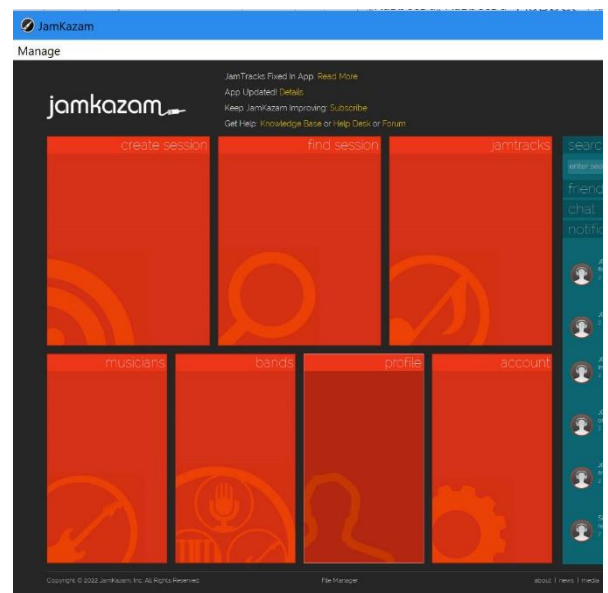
JamKazam

Manage

jamkazam

JamTracks Fixed In App: Read More
App Updated! Details
Keep JamKazam Improving: Subscribe
Get Help: Knowledge Base or Help Desk or Forum

create session

find session

jamtracks

searc

enter sea

friend

chat

notific

musicians

bands

profile

account

Copyright © 2022 JamKazam, Inc. All Rights Reserved.

File Manager

about | news | media